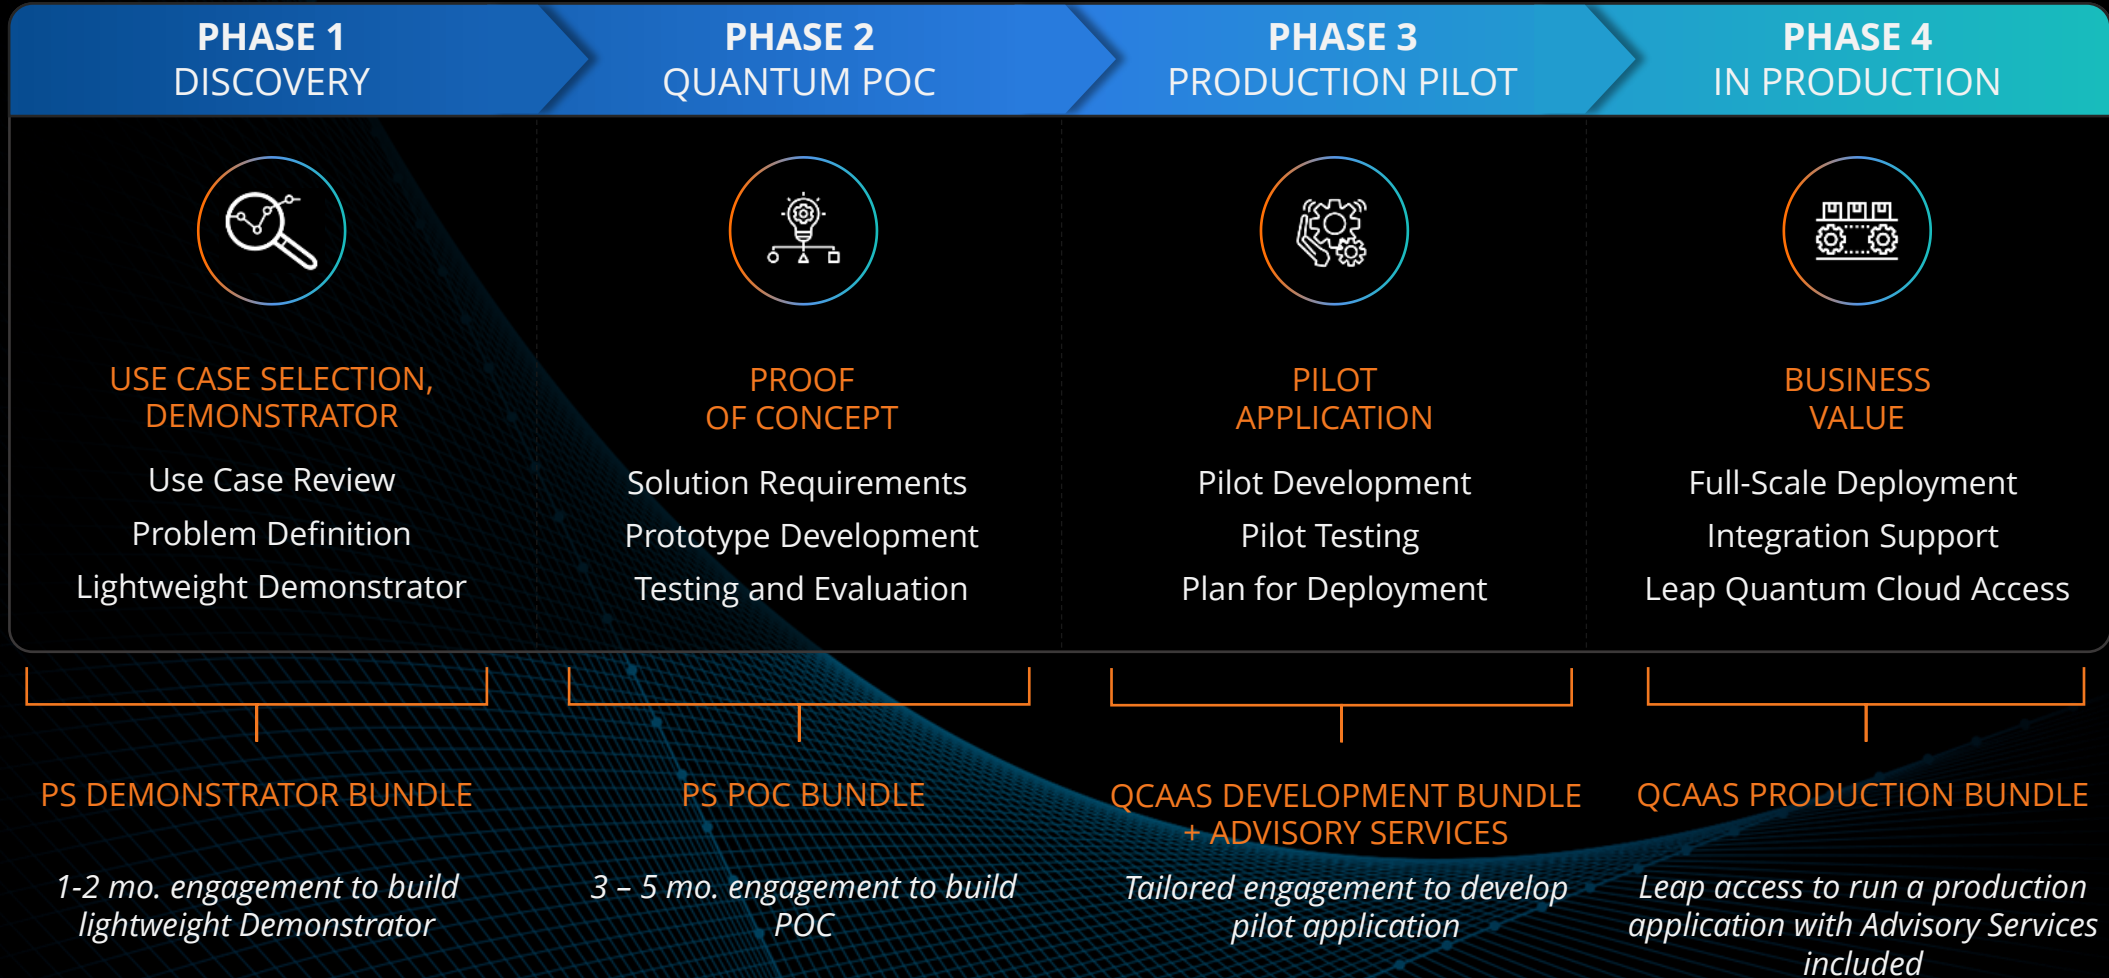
PHASE 1
DISCOVERY

PHASE 2
QUANTUM POC

PHASE 3
PRODUCTION PILOT

PHASE 4
IN PRODUCTION

USE CASE SELECTION, DEMONSTRATOR

Use Case Review
Problem Definition
Lightweight Demonstrator

PROOF OF CONCEPT

Solution Requirements
Prototype Development
Testing and Evaluation

PILOT APPLICATION

Pilot Development
Pilot Testing
Plan for Deployment

BUSINESS VALUE

Full-Scale Deployment
Integration Support
Leap Quantum Cloud Access

PS DEMONSTRATOR BUNDLE

1-2 mo. engagement to build lightweight Demonstrator

PS POC BUNDLE

3 – 5 mo. engagement to build POC

QCAAS DEVELOPMENT BUNDLE + ADVISORY SERVICES

Tailored engagement to develop pilot application

QCAAS PRODUCTION BUNDLE

Leap access to run a production application with Advisory Services included